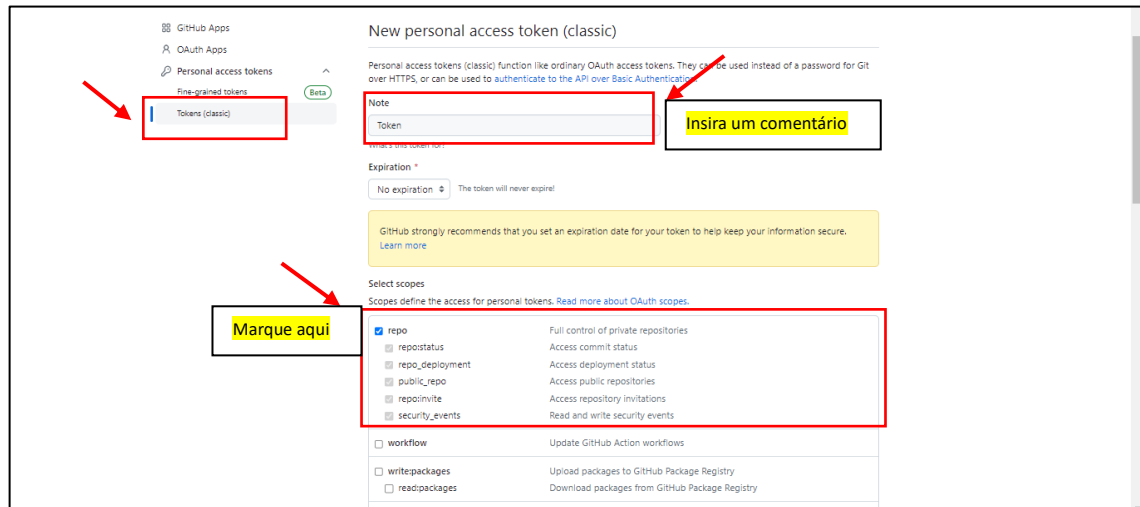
GitHub Apps
OAuth Apps
Personal access tokens
Fine-grained tokens Beta
Tokens (classic)

New personal access token (classic)

Personal access tokens (classic) function like ordinary OAuth access tokens. They can be used instead of a password for Git over HTTPS, or can be used to authenticate to the API over Basic Authentication.

Note
Token
What's this token for?

Insira um comentário

Expiration *
No expiration The token will never expire!

GitHub strongly recommends that you set an expiration date for your token to help keep your information secure. Learn more

Select scopes
Scopes define the access for personal tokens. Read more about OAuth scopes.

Marque aqui

| | |
|---|---|
| repo | Full control of private repositories |
| repo:status | Access commit status |
| repo_deployment | Access deployment status |
| public_repo | Access public repositories |
| repo:invite | Access repository invitations |
| security_events | Read and write security events |
| workflow | Update GitHub Action workflows |
| write:packages | Upload packages to GitHub Package Registry |
| read:packages | Download packages from GitHub Package Registry |